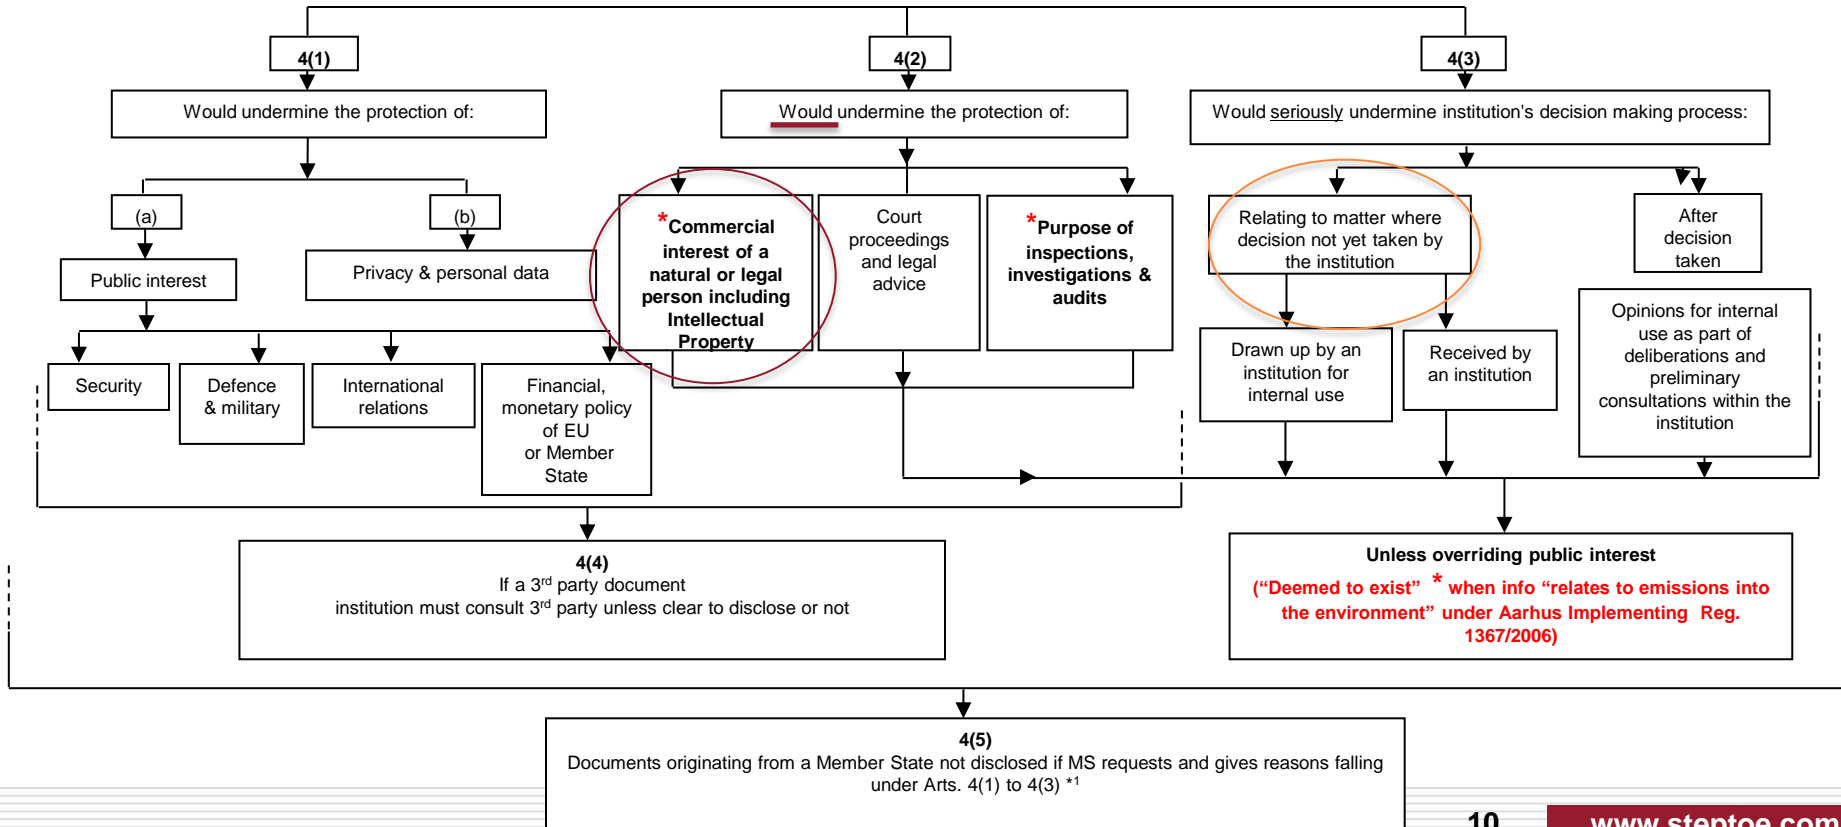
4(1)

Would undermine the protection of:

(a)

Public interest

Security

Defence & military

International relations

Financial, monetary policy of EU or Member State

(b)

Privacy & personal data

4(2)

Would undermine the protection of:

*Commercial interest of a natural or legal person including Intellectual Property

Court proceedings and legal advice

*Purpose of inspections, investigations & audits

4(3)

Would seriously undermine institution's decision making process:

Relating to matter where decision not yet taken by the institution

Drawn up by an institution for internal use

Received by an institution

After decision taken

Opinions for internal use as part of deliberations and preliminary consultations within the institution

4(4)
If a 3$^{rd}$ party document
institution must consult 3$^{rd}$ party unless clear to disclose or not

Unless overriding public interest
(“Deemed to exist” * when info “relates to emissions into the environment” under Aarhus Implementing Reg. 1367/2006)

4(5)
Documents originating from a Member State not disclosed if MS requests and gives reasons falling under Arts. 4(1) to 4(3) *$^1$

10

www.steptoe.com